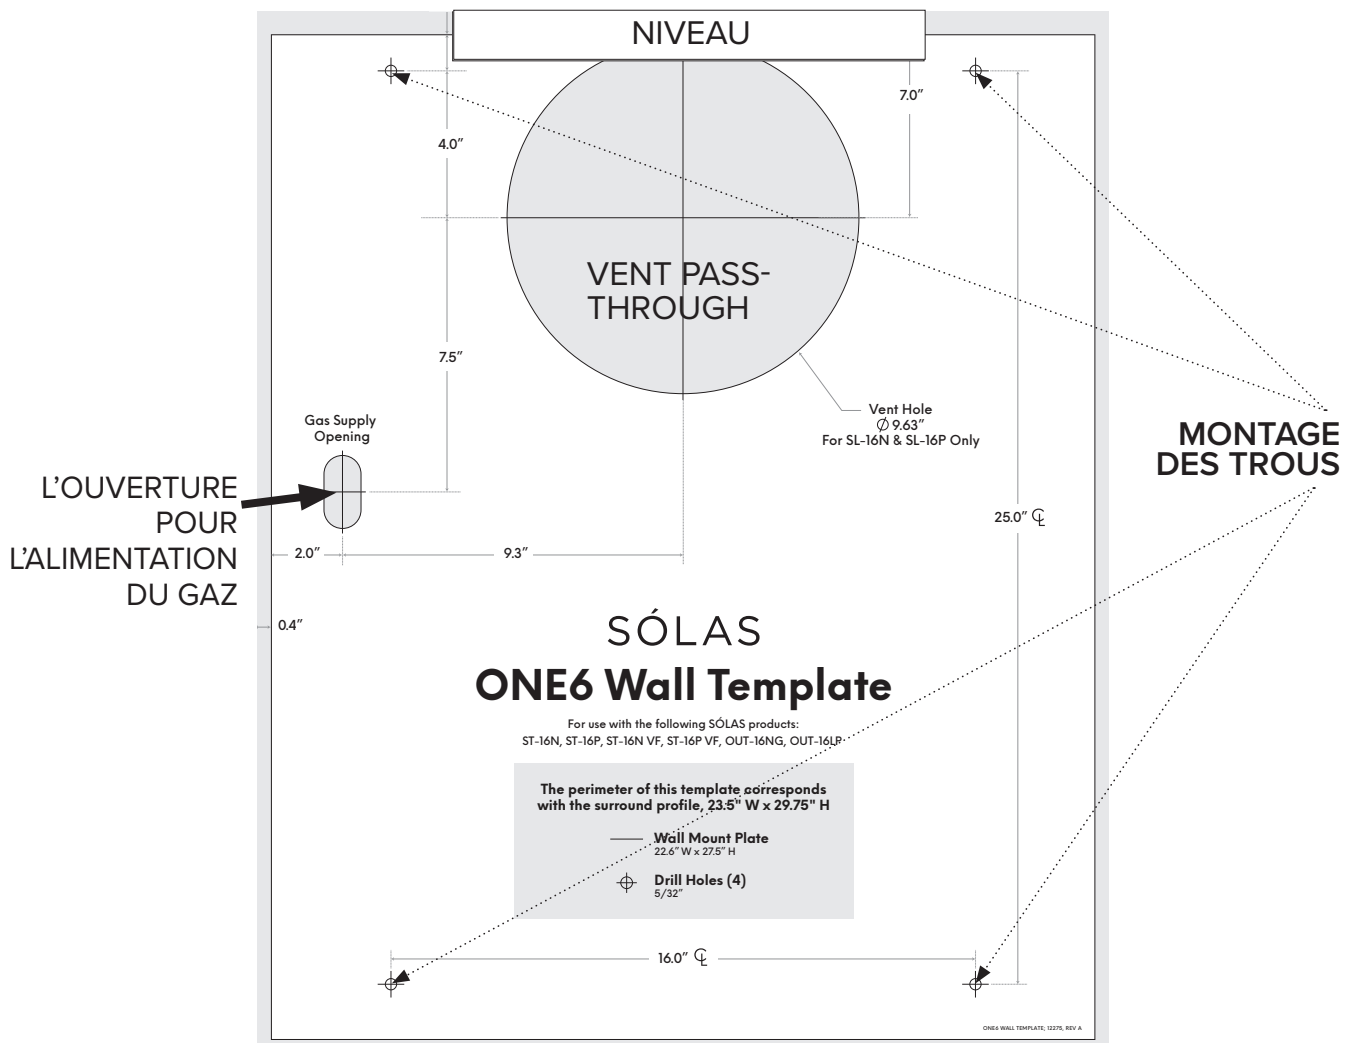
NIVEAU

7.0″

4.0″

VENT PASS-THROUGH

7.5″

Vent Hole
$\varnothing$ 9.63″
For SL-16N & SL-16P Only

MONTAGE DES TROUS

Gas Supply Opening

L'OUVERTURE POUR L'ALIMENTATION DU GAZ

25.0″ ℄

2.0″

9.3″

0.4″

SÓLAS

ONE6 Wall Template

For use with the following SÓLAS products:
ST-16N, ST-16P, ST-16N VF, ST-16P VF, OUT-16NG, OUT-16LP

The perimeter of this template corresponds with the surround profile, 23.5" W x 29.75" H

Wall Mount Plate
22.6″ W x 27.5″ H

Drill Holes (4)
5/32″

16.0″ ℄

ONE6 WALL TEMPLATE; 12275, REV A